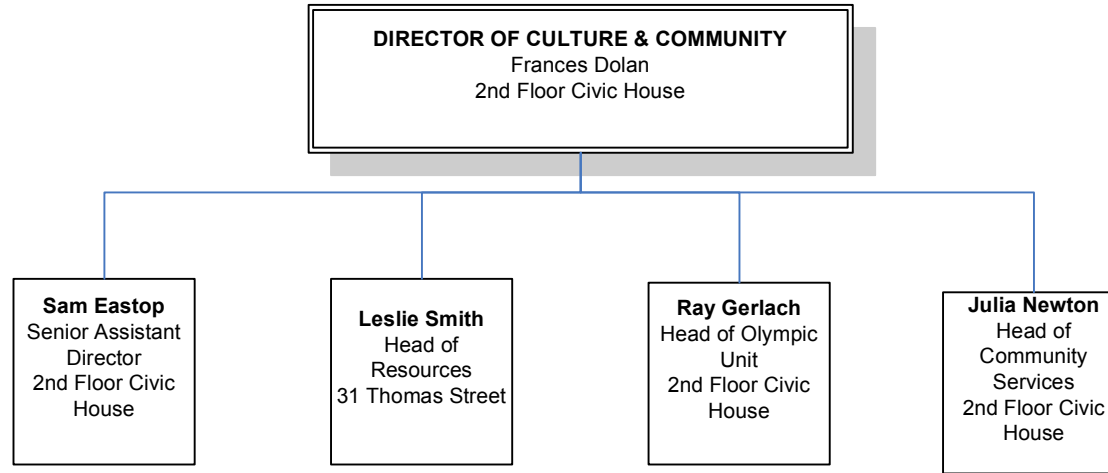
**DIRECTOR OF CULTURE & COMMUNITY**
Frances Dolan
2nd Floor Civic House

**Sam Eastop**
Senior Assistant Director
2nd Floor Civic House

**Leslie Smith**
Head of Resources
31 Thomas Street

**Ray Gerlach**
Head of Olympic Unit
2nd Floor Civic House

**Julia Newton**
Head of Community Services
2nd Floor Civic House